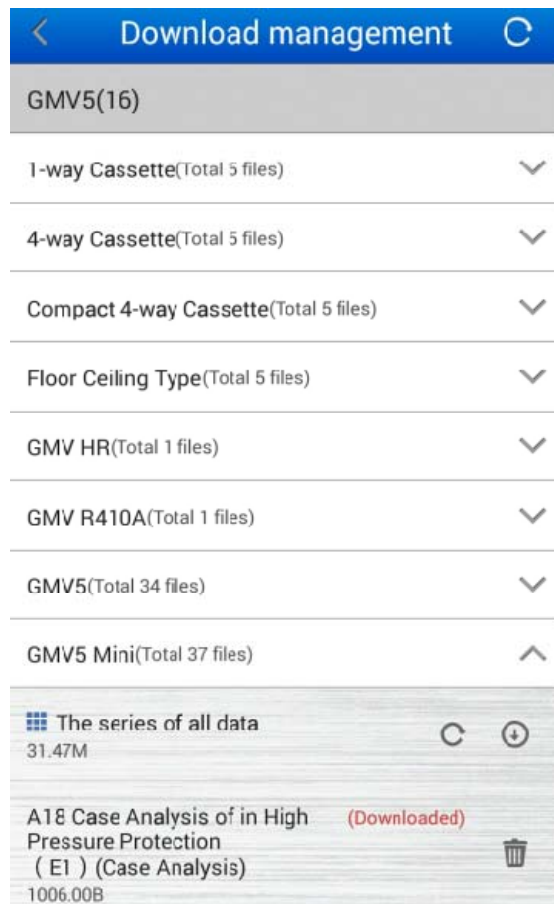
Download management

GMV5(16)

1-way Cassette(Total 5 files)

4-way Cassette(Total 5 files)

Compact 4-way Cassette(Total 5 files)

Floor Ceiling Type(Total 5 files)

GMV HR(Total 1 files)

GMV R410A(Total 1 files)

GMV5(Total 34 files)

GMV5 Mini(Total 37 files)

The series of all data
31.47M

A18 Case Analysis of in High Pressure Protection （E1）(Case Analysis)
(Downloaded)
1006.00B